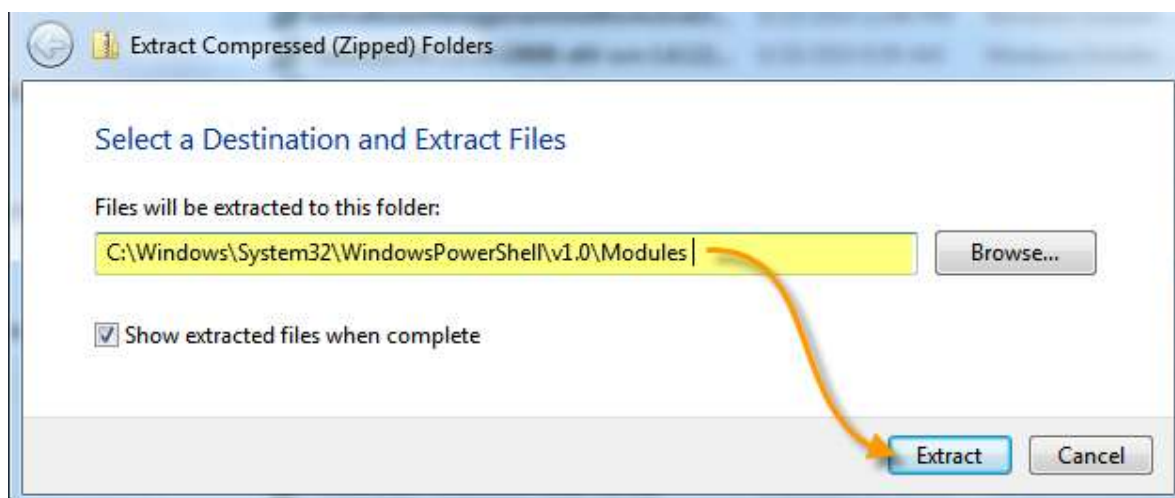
Extract Compressed (Zipped) Folders

Select a Destination and Extract Files

Files will be extracted to this folder:

C:\Windows\System32\WindowsPowerShell\v1.0\Modules

Browse...

Show extracted files when complete

Extract

Cancel